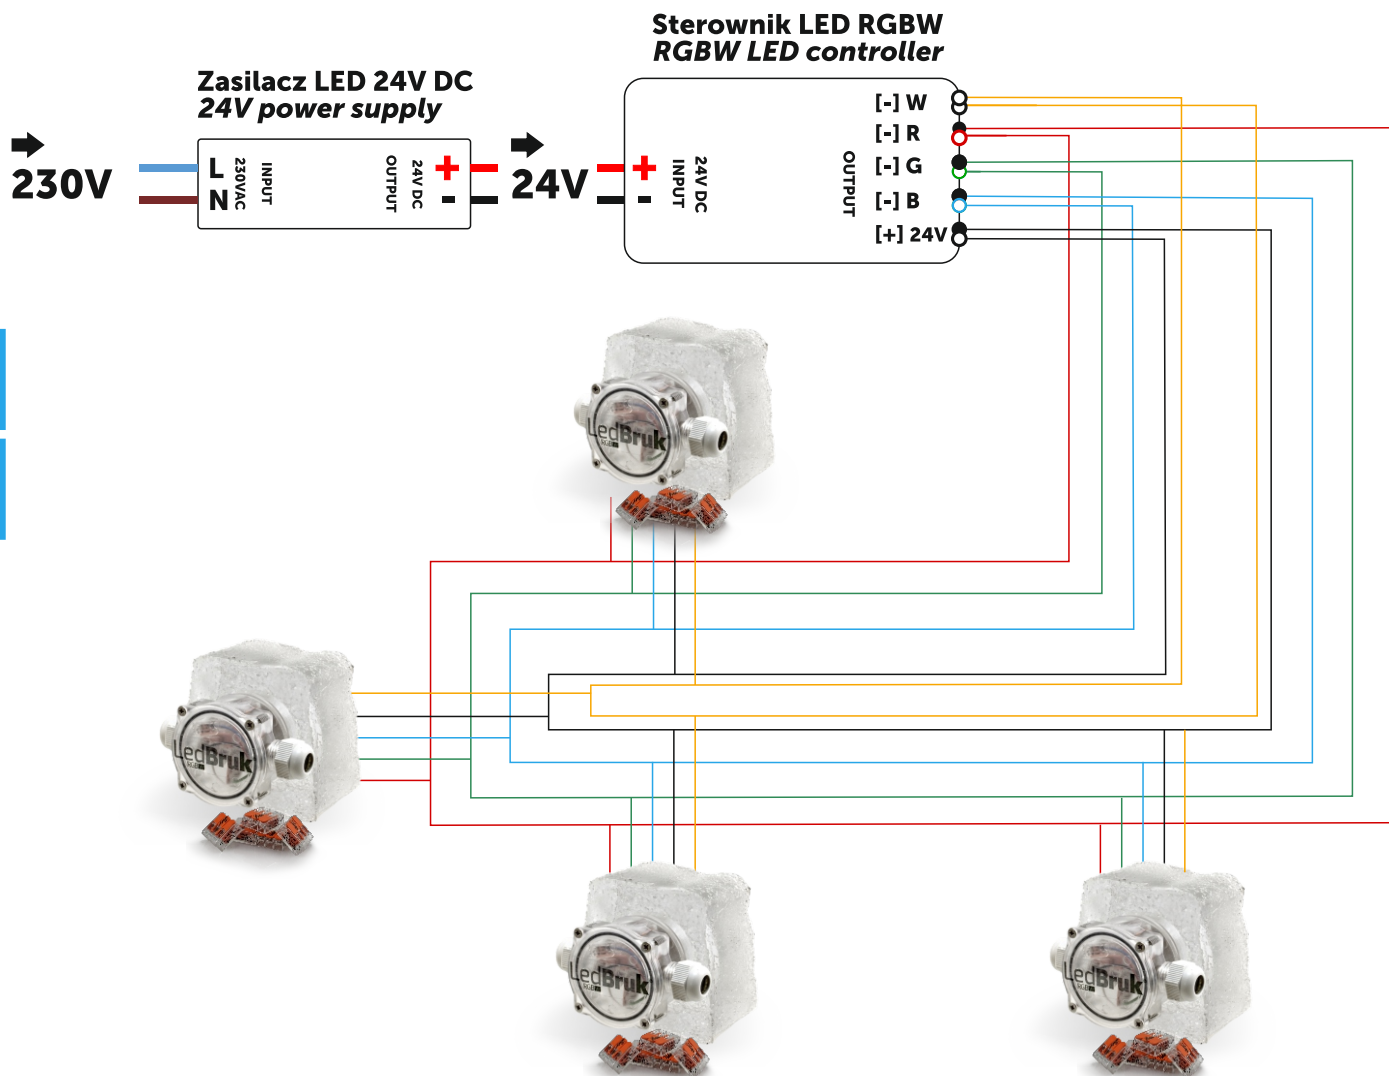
Sterownik LED RGBW
RGBW LED controller

Zasilacz LED 24V DC
24V power supply

230V

L
N

230VAC
INPUT

OUTPUT
24V DC
+
-

24V

+
-
INPUT
24V DC

OUTPUT

[-] W
[-] R
[-] G
[-] B
[+] 24V

LedBruk

LedBruk

LedBruk

LedBruk